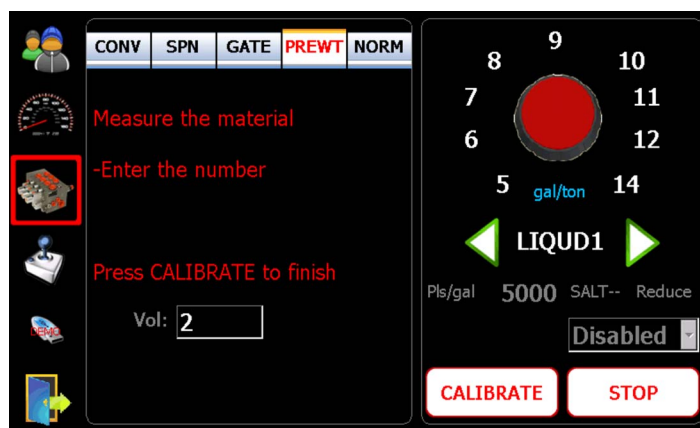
CONV SPN GATE PREWT NORM

Measure the material

-Enter the number

Press CALIBRATE to finish

Vol: 2

DEMO

9
8 10
7 11
6 12
5 14
gal/ton

LIQUD1

Pls/gal 5000 SALT-- Reduce

Disabled

CALIBRATE

STOP